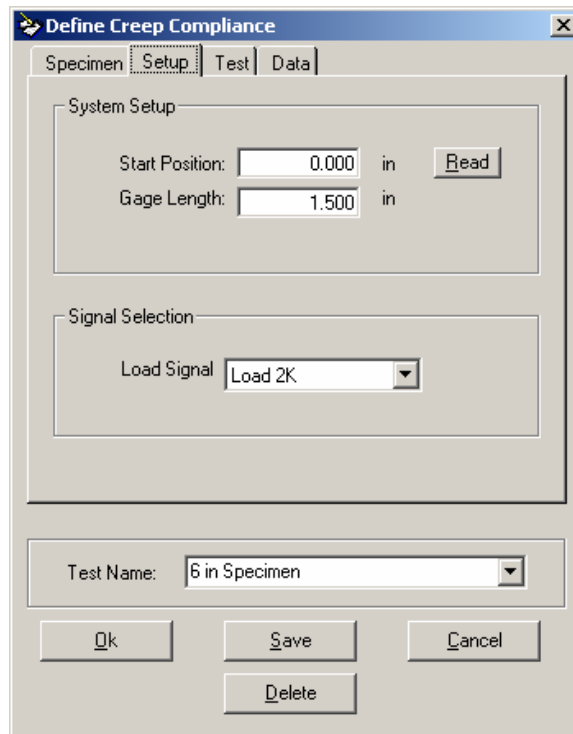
Define Creep Compliance

Specimen
Setup
Test
Data

System Setup

Start Position: 0.000 in
Read
Gage Length: 1.500 in

Signal Selection

Load Signal Load 2K

Test Name: 6 in Specimen

Ok
Save
Cancel
Delete